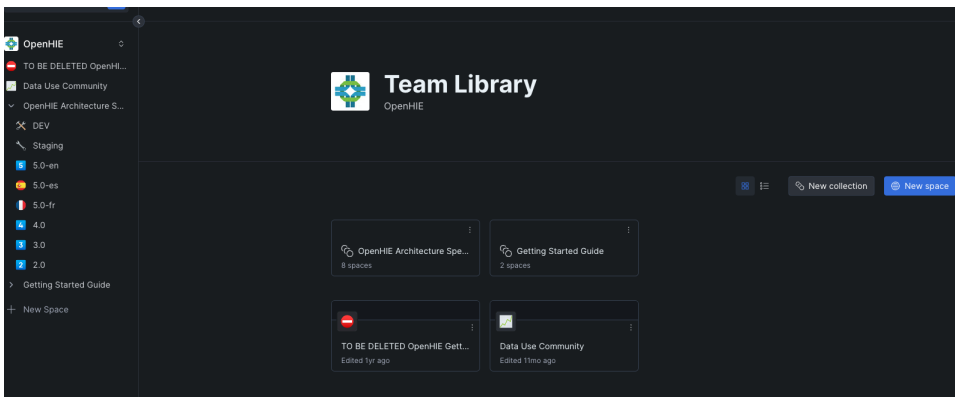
OpenHIE
TO BE DELETED OpenHI...
Data Use Community
OpenHIE Architecture S...
DEV
Staging
5.0-en
5.0-es
5.0-fr
4.0
3.0
2.0
Getting Started Guide
New Space

Team Library
OpenHIE

New collection
New space

OpenHIE Architecture Spe...
8 spaces

Getting Started Guide
2 spaces

TO BE DELETED OpenHIE Gett...
Edited 1yr ago

Data Use Community
Edited 11mo ago